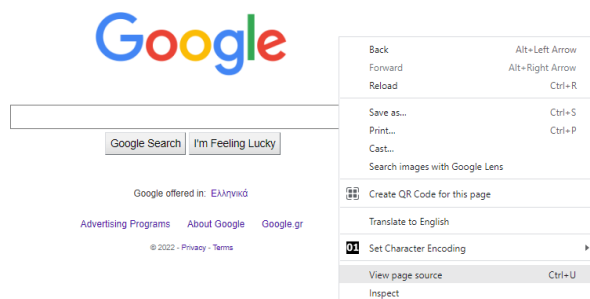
Google

Google Search I'm Feeling Lucky

Google offered in: Ελληνικά

Advertising Programs About Google Google.gr

© 2022 - Privacy - Terms

Back Alt+Left Arrow
Forward Alt+Right Arrow
Reload Ctrl+R
Save as... Ctrl+S
Print... Ctrl+P
Cast...
Search images with Google Lens
Create QR Code for this page
Translate to English
Set Character Encoding
View page source Ctrl+U
Inspect